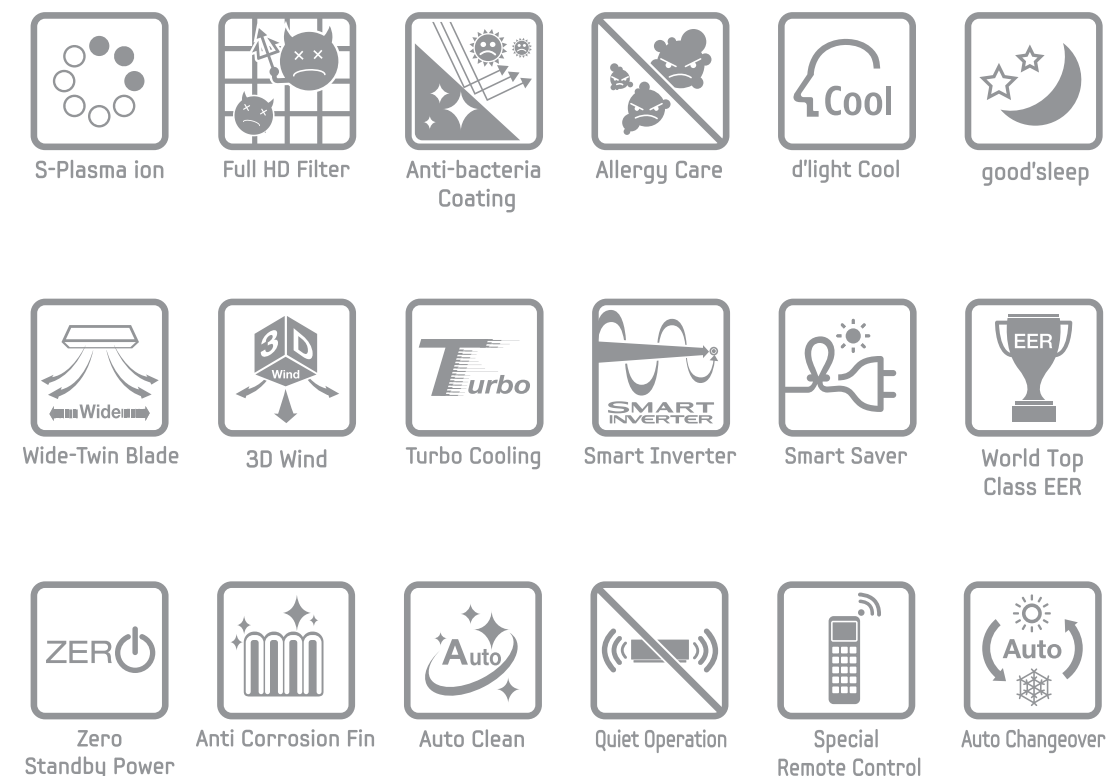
S-Plasma ion

Full HD Filter

Anti-bacteria Coating

Allergy Care

Cool

d'light Cool

good'sleep

Wide

Wide-Twin Blade

3D

Wind

3D Wind

Turbo

Turbo Cooling

SMART INVERTER

Smart Inverter

Smart Saver

EER

World Top Class EER

ZER

Zero Standby Power

Anti Corrosion Fin

Auto

Auto Clean

Quiet Operation

Special Remote Control

Auto

Auto Changeover